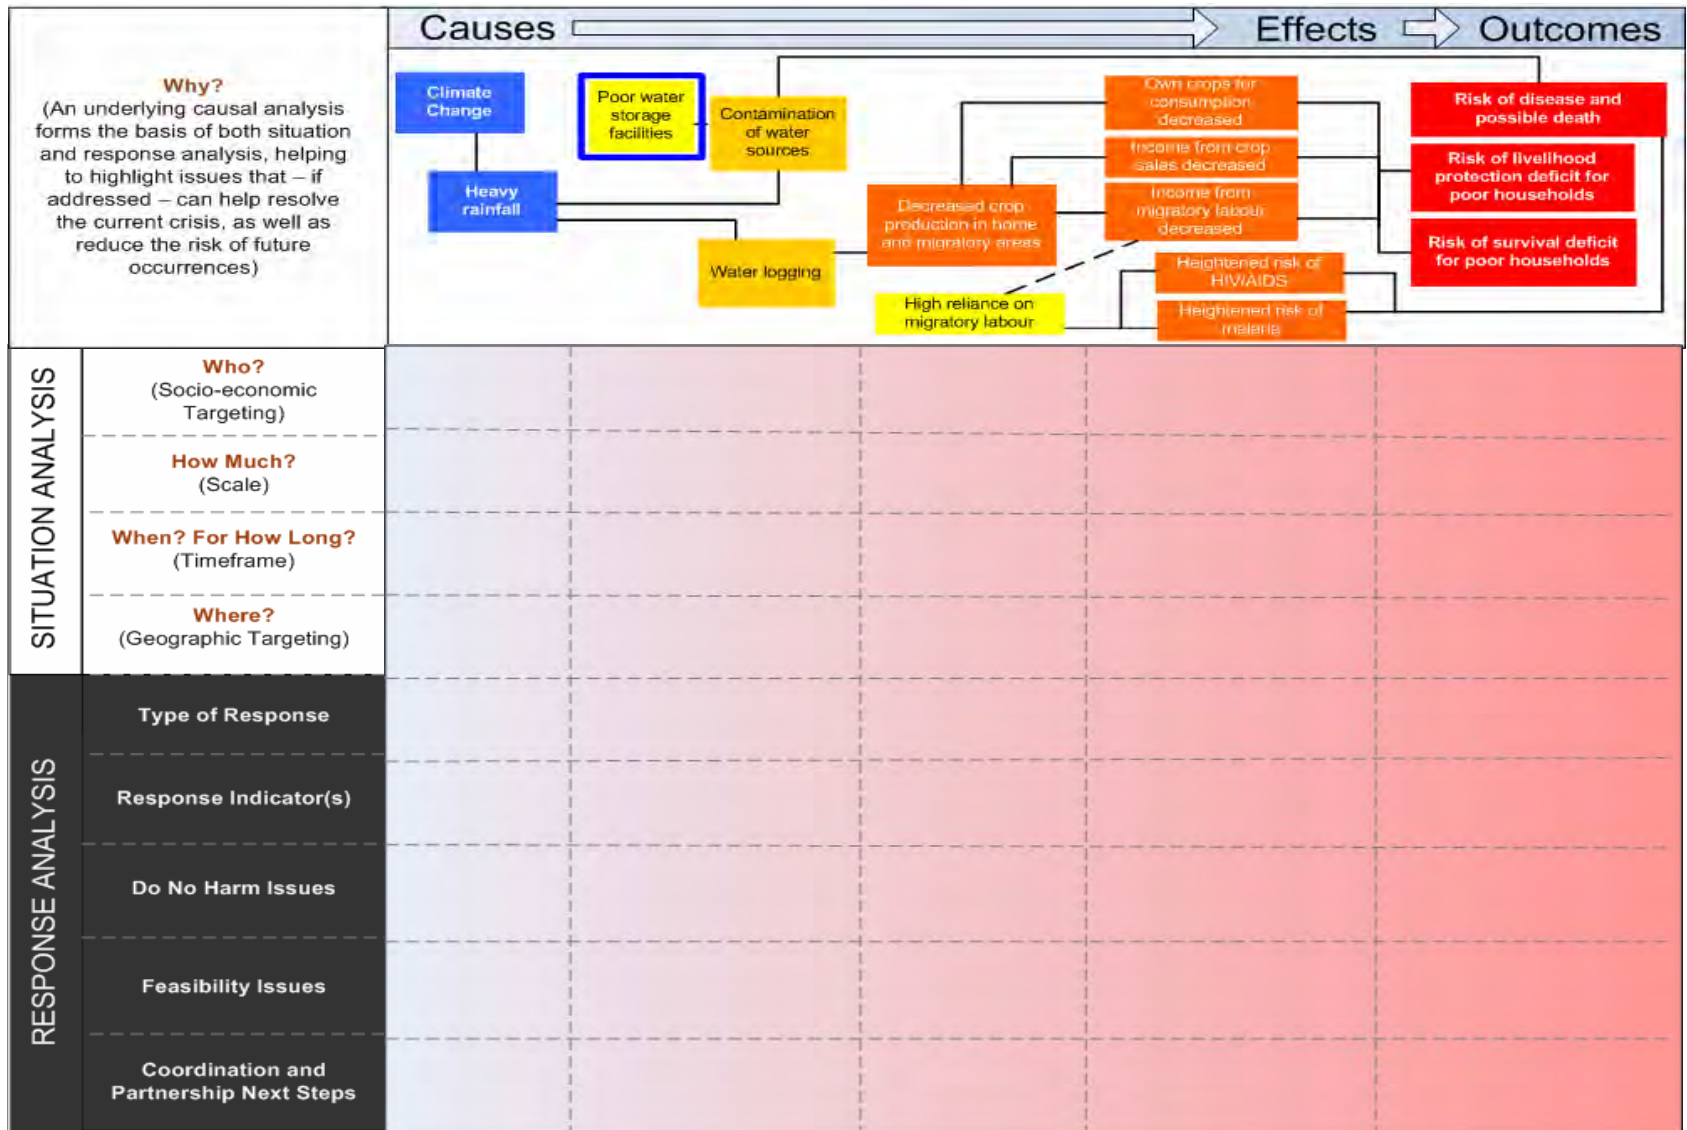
Why?
(An underlying causal analysis forms the basis of both situation and response analysis, helping to highlight issues that – if addressed – can help resolve the current crisis, as well as reduce the risk of future occurrences)

Causes Effects Outcomes

Climate Change

Heavy rainfall

Poor water storage facilities

Contamination of water sources

Water logging

Decreased crop production in home and migratory areas

High reliance on migratory labour

Own crops for consumption decreased

Income from crop sales decreased

Income from migratory labour decreased

Heightened risk of HIV/AIDS

Heightened risk of malaria

Risk of disease and possible death

Risk of livelihood protection deficit for poor households

Risk of survival deficit for poor households

SITUATION ANALYSIS

Who?
(Socio-economic Targeting)

How Much?
(Scale)

When? For How Long?
(Timeframe)

Where?
(Geographic Targeting)

RESPONSE ANALYSIS

Type of Response

Response Indicator(s)

Do No Harm Issues

Feasibility Issues

Coordination and Partnership Next Steps